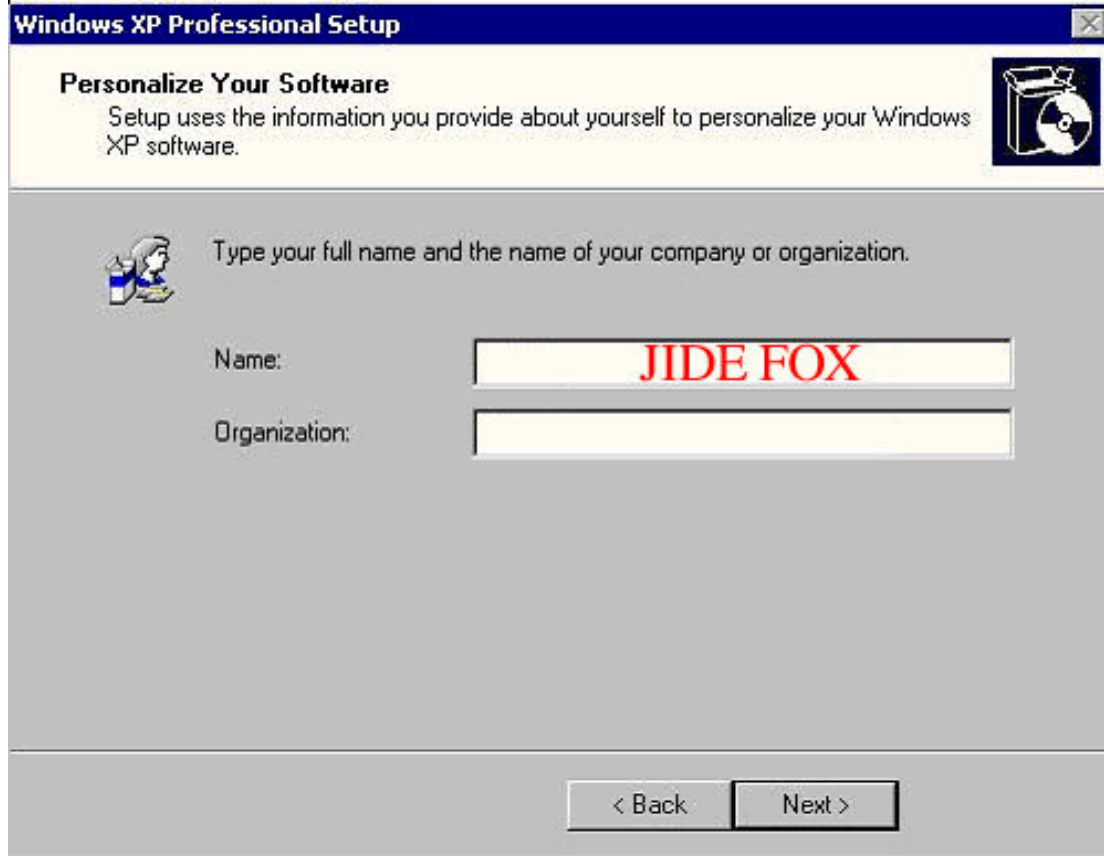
Windows XP Professional Setup

Personalize Your Software
Setup uses the information you provide about yourself to personalize your Windows XP software.

Type your full name and the name of your company or organization.

Name: JIDE FOX

Organization:

< Back Next >